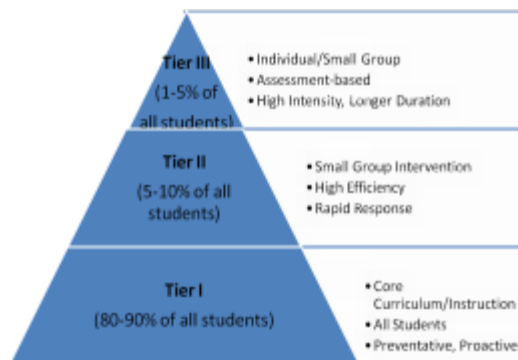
Tier III
(1-5% of all students)

• Individual/Small Group
• Assessment-based
• High Intensity, Longer Duration

Tier II
(5-10% of all students)

• Small Group Intervention
• High Efficiency
• Rapid Response

Tier I
(80-90% of all students)

• Core Curriculum/Instruction
• All Students
• Preventative, Proactive